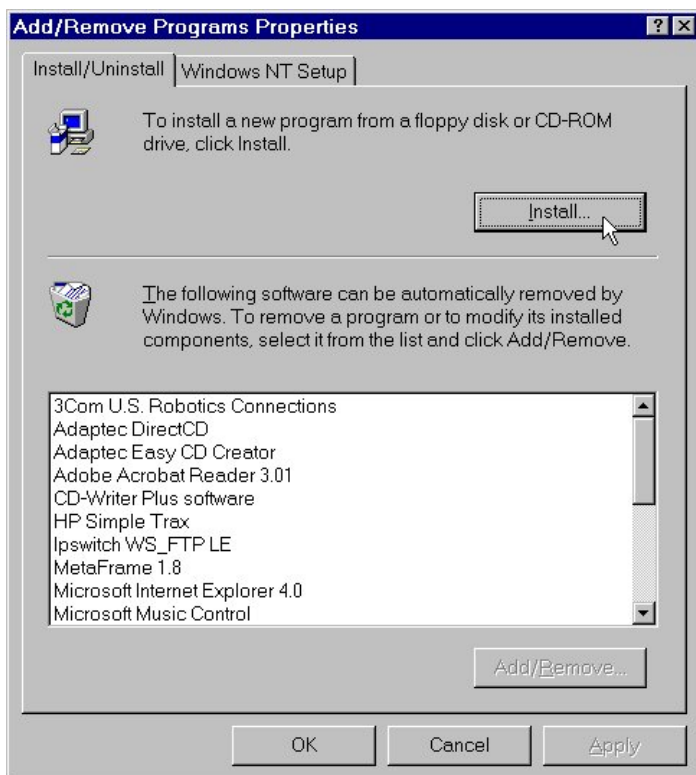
Add/Remove Programs Properties

? X

Install/Uninstall | Windows NT Setup

To install a new program from a floppy disk or CD-ROM drive, click Install.

Install...

The following software can be automatically removed by Windows. To remove a program or to modify its installed components, select it from the list and click Add/Remove.

3Com U.S. Robotics Connections
Adaptec DirectCD
Adaptec Easy CD Creator
Adobe Acrobat Reader 3.01
CD-Writer Plus software
HP Simple Trax
Ipswitch WS_FTP LE
MetaFrame 1.8
Microsoft Internet Explorer 4.0
Microsoft Music Control

Add/Remove...

OK | Cancel | Apply